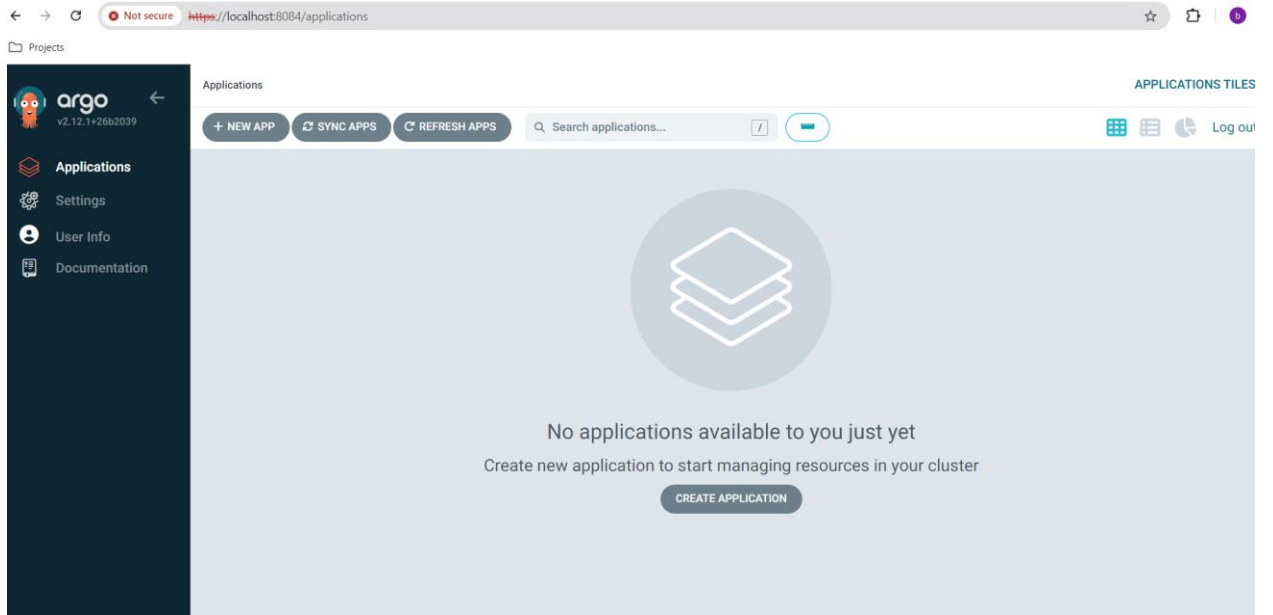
Not secure https://localhost:8084/applications

b

Projects

argo
v2.12.1+26b2039

Applications
Settings
User Info
Documentation

Applications

APPLICATIONS TILES

+ NEW APP
SYNC APPS
REFRESH APPS
Search applications...
/

Log out

No applications available to you just yet
Create new application to start managing resources in your cluster
CREATE APPLICATION